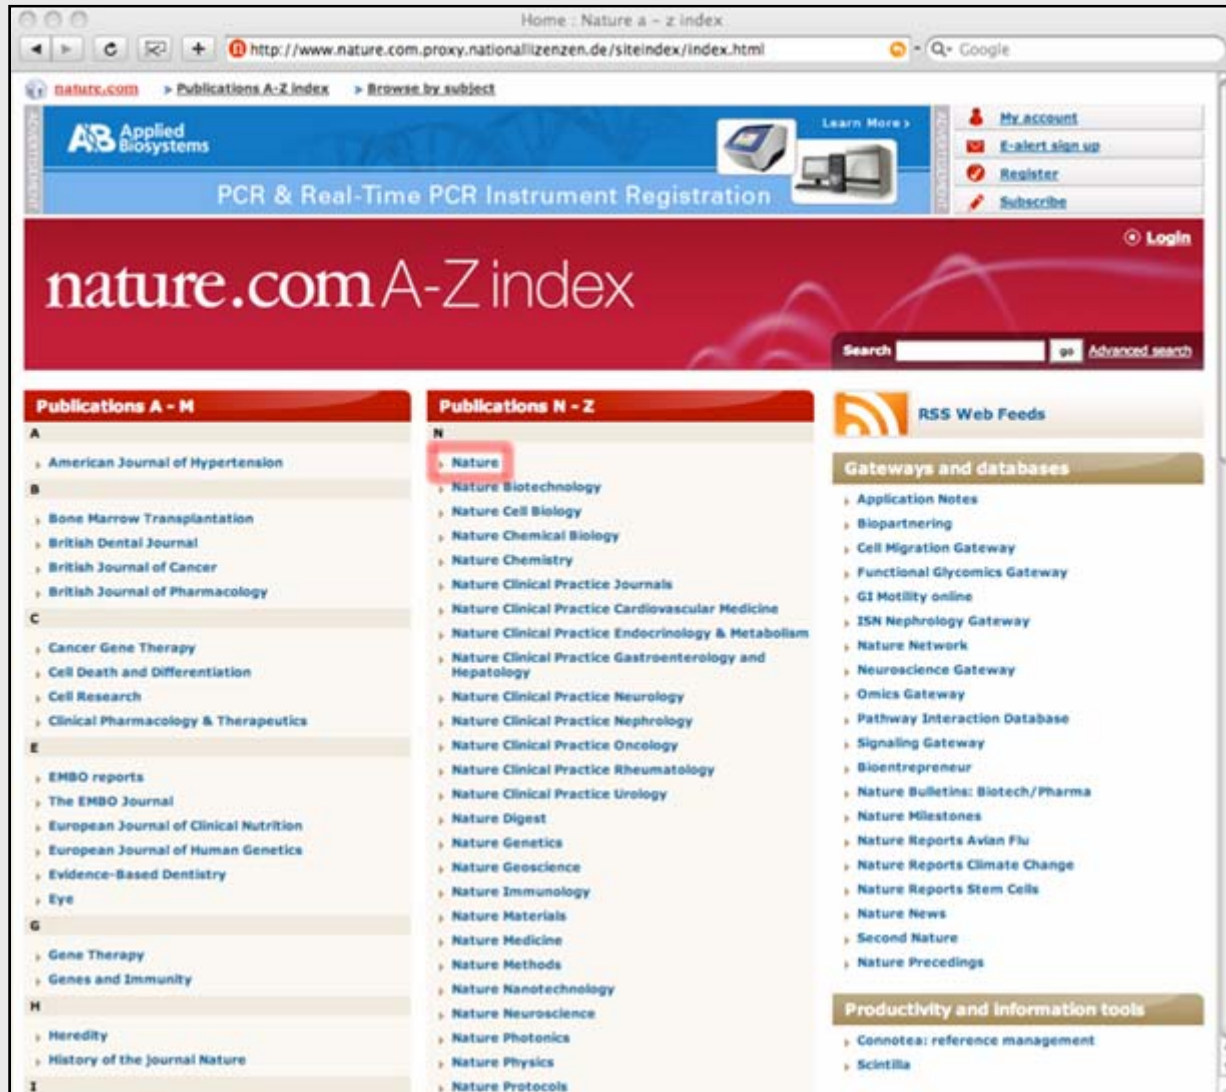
Home : Nature a – z index

http://www.nature.com.proxy.nationallizenzen.de/siteindex/index.html

Q- Google

nature.com > Publications A-Z index > Browse by subject

AB Applied Biosystems

Learn More >

PCR & Real-Time PCR Instrument Registration

My account
E-alert sign up
Register
Subscribe

Login

nature.com A-Z index

Search go Advanced search

Publications A - M

A

American Journal of Hypertension

B

Bone Marrow Transplantation
British Dental Journal
British Journal of Cancer
British Journal of Pharmacology

C

Cancer Gene Therapy
Cell Death and Differentiation
Cell Research
Clinical Pharmacology & Therapeutics

E

EMBO reports
The EMBO Journal
European Journal of Clinical Nutrition
European Journal of Human Genetics
Evidence-Based Dentistry
Eye

G

Gene Therapy
Genes and Immunity

H

Heredity
History of the journal Nature

I

Publications N - Z

N

Nature
Nature Biotechnology
Nature Cell Biology
Nature Chemical Biology
Nature Chemistry
Nature Clinical Practice Journals
Nature Clinical Practice Cardiovascular Medicine
Nature Clinical Practice Endocrinology & Metabolism
Nature Clinical Practice Gastroenterology and Hepatology
Nature Clinical Practice Neurology
Nature Clinical Practice Nephrology
Nature Clinical Practice Oncology
Nature Clinical Practice Rheumatology
Nature Clinical Practice Urology
Nature Digest
Nature Genetics
Nature Geoscience
Nature Immunology
Nature Materials
Nature Medicine
Nature Methods
Nature Nanotechnology
Nature Neuroscience
Nature Photonics
Nature Physics
Nature Protocols

RSS Web Feeds

Gateways and databases

Application Notes
Biopartnering
Cell Migration Gateway
Functional Glycomics Gateway
GI Motility online
ISN Nephrology Gateway
Nature Network
Neuroscience Gateway
Omics Gateway
Pathway Interaction Database
Signaling Gateway
Bioentrepreneur
Nature Bulletins: Biotech/Pharma
Nature Milestones
Nature Reports Avian Flu
Nature Reports Climate Change
Nature Reports Stem Cells
Nature News
Second Nature
Nature Precedings

Productivity and information tools

Connotea: reference management
Scintilla